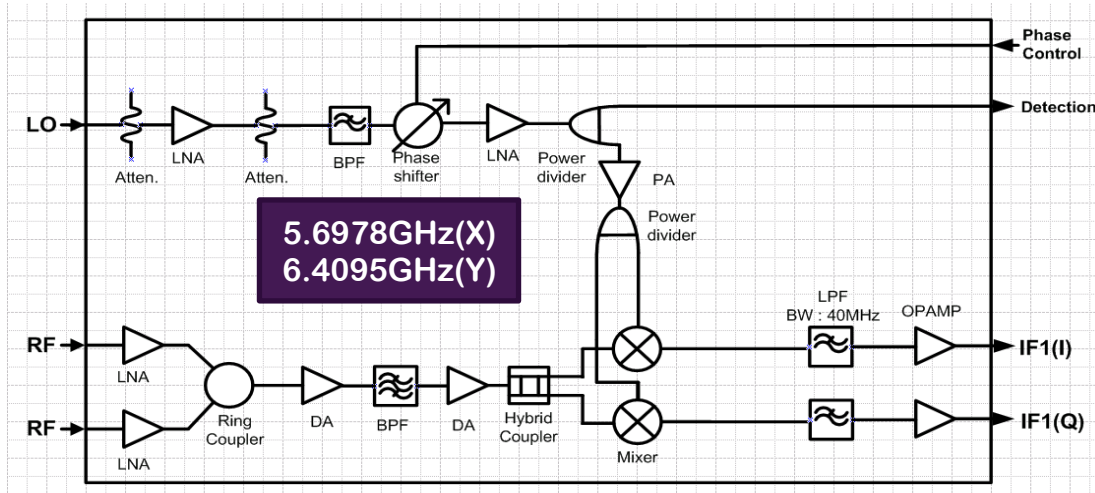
Phase Control

Detection

LO

Atten.

LNA

Atten.

BPF

Phase shifter

LNA

Power divider

PA

Power divider

5.6978GHz(X)
6.4095GHz(Y)

LPF
BW : 40MHz

OPAMP

RF

RF

LNA

LNA

Ring Coupler

DA

BPF

DA

Hybrid Coupler

Mixer

IF1(I)

IF1(Q)